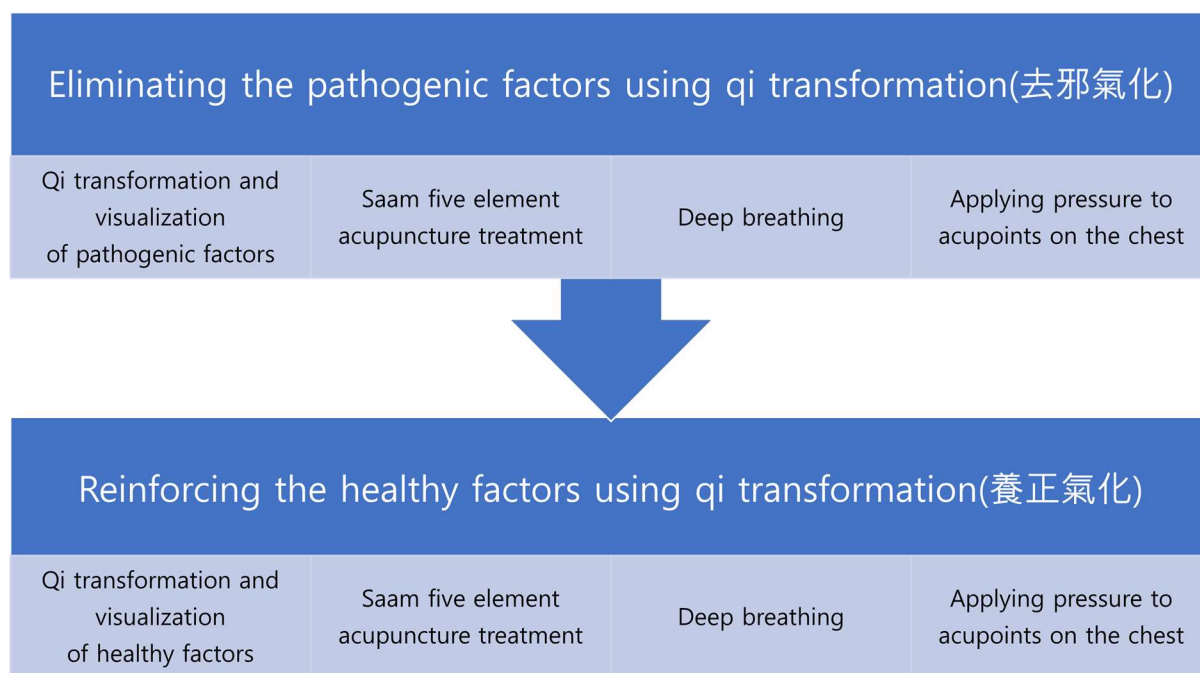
Eliminating the pathogenic factors using qi transformation(去邪氣化)

| Qi transformation and visualization of pathogenic factors | Saam five element acupuncture treatment | Deep breathing | Applying pressure to acupoints on the chest |
|---|---|---|---|

Reinforcing the healthy factors using qi transformation(養正氣化)

| Qi transformation and visualization of healthy factors | Saam five element acupuncture treatment | Deep breathing | Applying pressure to acupoints on the chest |
|---|---|---|---|